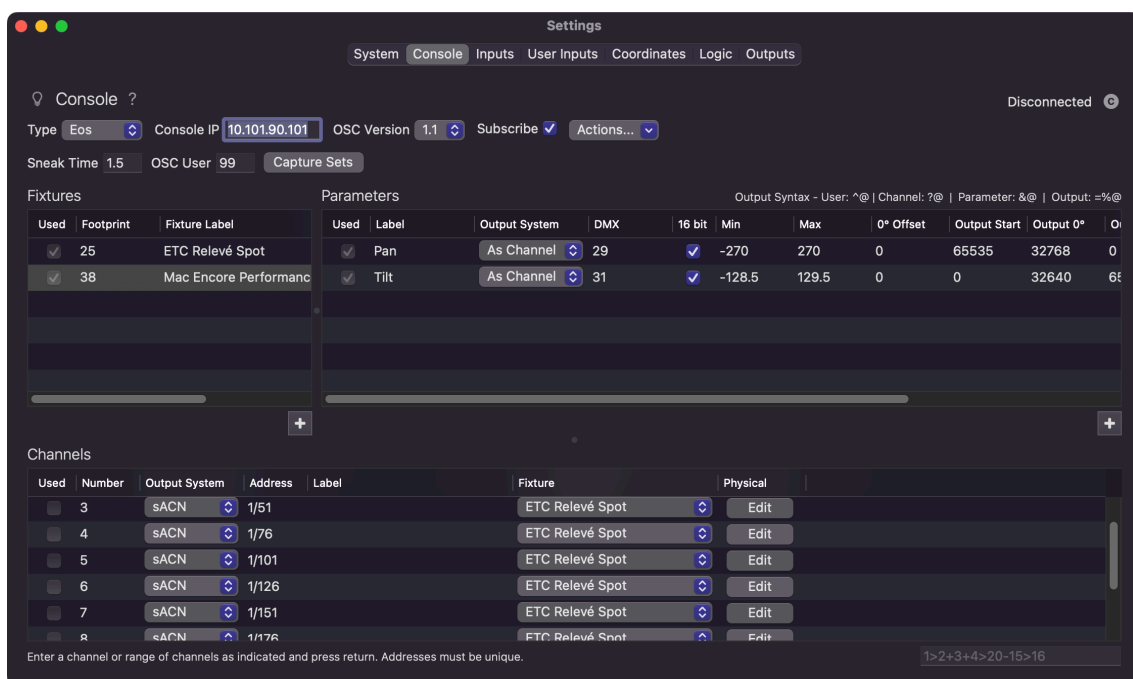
Settings

System Console Inputs User Inputs Coordinates Logic Outputs

Console ?

Disconnected

Type Eos Console IP 10.101.90.101 OSC Version 1.1 Subscribe Actions...

Sneak Time 1.5 OSC User 99 Capture Sets

Fixtures

| Used | Footprint | Fixture Label |
|---|---|---|
| | 25 | ETC Relevé Spot |
| | 38 | Mac Encore Performanc |

Parameters

Output Syntax - User: ^@ | Channel: ?@ | Parameter: &@ | Output: =%@

| Used | Label | Output System | DMX | 16 bit | Min | Max | 0° Offset | Output Start | Output 0° | O |
|---|---|---|---|---|---|---|---|---|---|---|
| | Pan | As Channel | 29 | | -270 | 270 | 0 | 65535 | 32768 | 0 |
| | Tilt | As Channel | 31 | | -128.5 | 129.5 | 0 | 0 | 32640 | 65 |

Channels

| Used | Number | Output System | Address | Label | Fixture | Physical |
|---|---|---|---|---|---|---|
| | 3 | sACN | 1/51 | | ETC Relevé Spot | Edit |
| | 4 | sACN | 1/76 | | ETC Relevé Spot | Edit |
| | 5 | sACN | 1/101 | | ETC Relevé Spot | Edit |
| | 6 | sACN | 1/126 | | ETC Relevé Spot | Edit |
| | 7 | sACN | 1/151 | | ETC Relevé Spot | Edit |
| | 8 | sACN | 1/176 | | ETC Relevé Spot | Edit |

Enter a channel or range of channels as indicated and press return. Addresses must be unique.

1>2+3+4>20-15>16